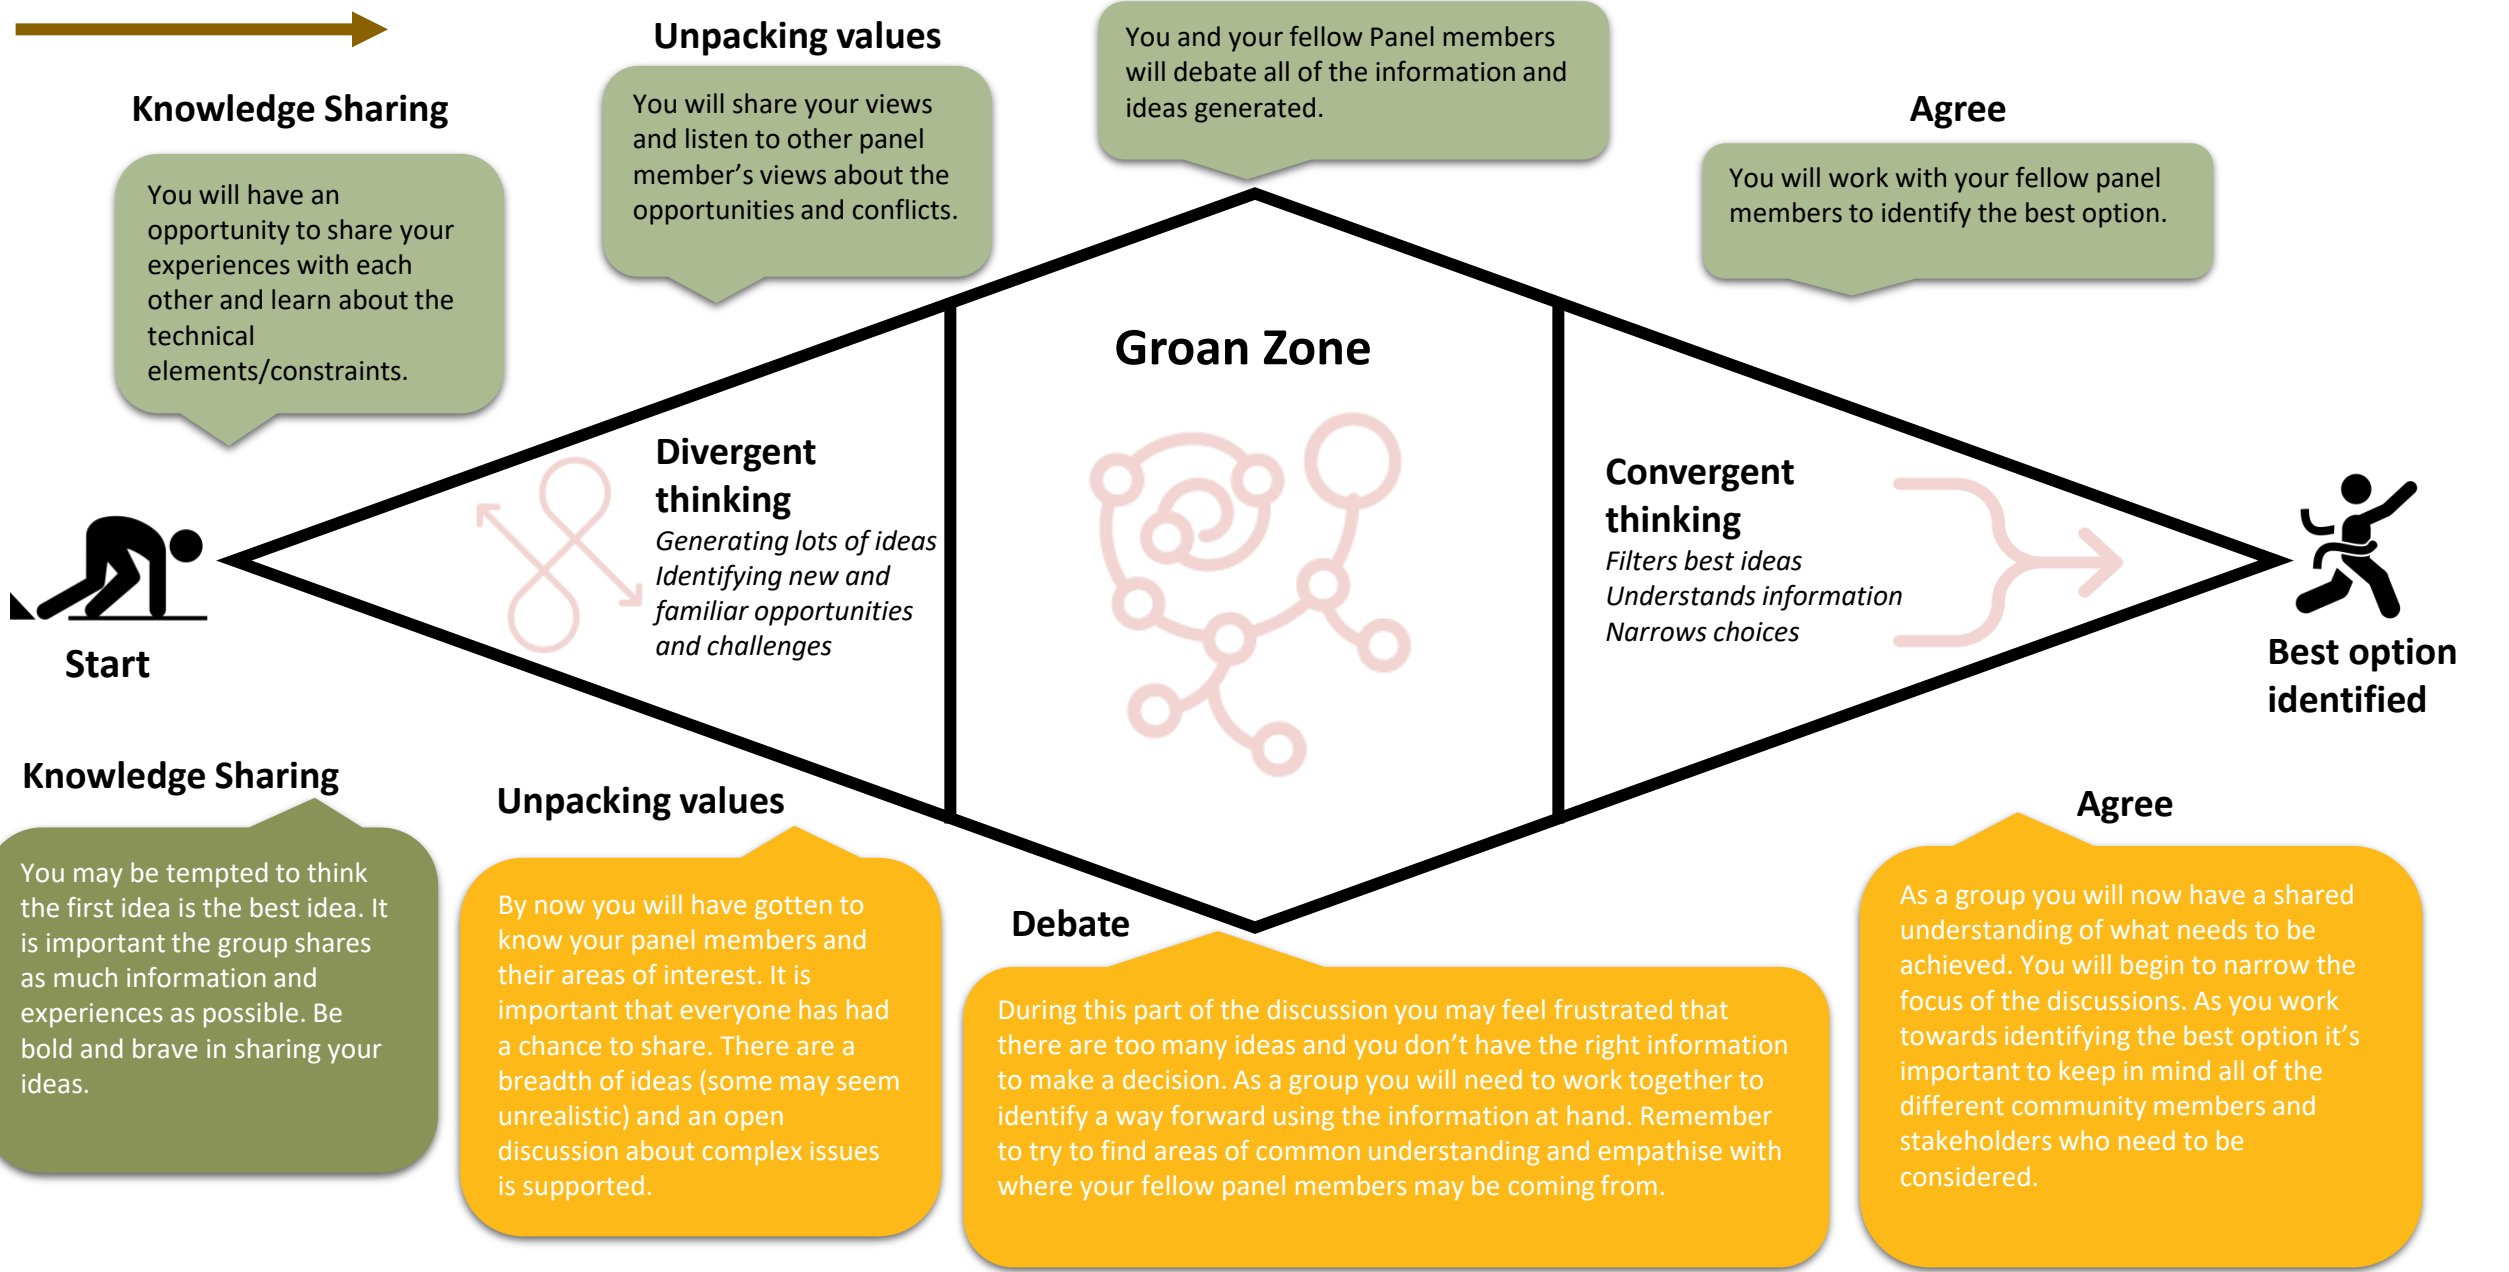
Knowledge Sharing

You will have an opportunity to share your experiences with each other and learn about the technical elements/constraints.

Unpacking values

You will share your views and listen to other panel member's views about the opportunities and conflicts.

You and your fellow Panel members will debate all of the information and ideas generated.

Agree

You will work with your fellow panel members to identify the best option.

Groan Zone

Start

Divergent thinking
*Generating lots of ideas*
*Identifying new and familiar opportunities and challenges*

Convergent thinking
*Filters best ideas*
*Understands information*
*Narrows choices*

Best option identified

Knowledge Sharing

You may be tempted to think the first idea is the best idea. It is important the group shares as much information and experiences as possible. Be bold and brave in sharing your ideas.

Unpacking values

By now you will have gotten to know your panel members and their areas of interest. It is important that everyone has had a chance to share. There are a breadth of ideas (some may seem unrealistic) and an open discussion about complex issues is supported.

Debate

During this part of the discussion you may feel frustrated that there are too many ideas and you don't have the right information to make a decision. As a group you will need to work together to identify a way forward using the information at hand. Remember to try to find areas of common understanding and empathise with where your fellow panel members may be coming from.

Agree

As a group you will now have a shared understanding of what needs to be achieved. You will begin to narrow the focus of the discussions. As you work towards identifying the best option it's important to keep in mind all of the different community members and stakeholders who need to be considered.